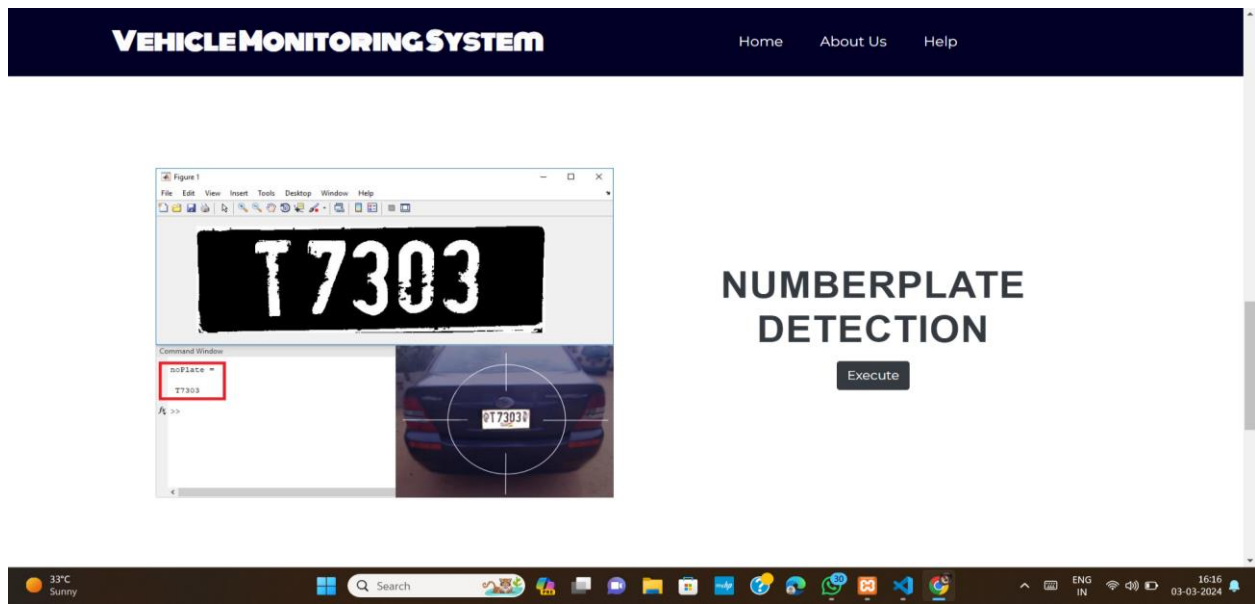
VEHICLE MONITORING SYSTEM

Home About Us Help

Figure 1

File Edit View Insert Tools Desktop Window Help

T7303

Command Window

noPlate =

T7303

$f_x$ >>

T7303

NUMBERPLATE DETECTION

Execute

33°C
Sunny

Search

30

ENG
IN

16:16
03-03-2024